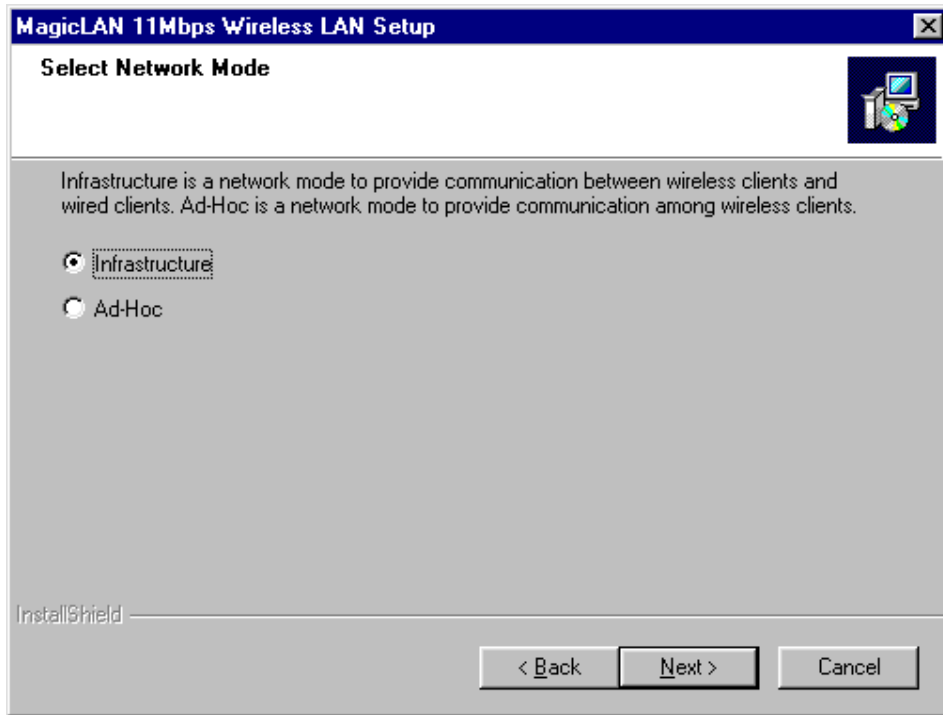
MagicLAN 11Mbps Wireless LAN Setup

Select Network Mode

Infrastructure is a network mode to provide communication between wireless clients and wired clients. Ad-Hoc is a network mode to provide communication among wireless clients.

Infrastructure

Ad-Hoc

InstallShield

< Back

Next >

Cancel